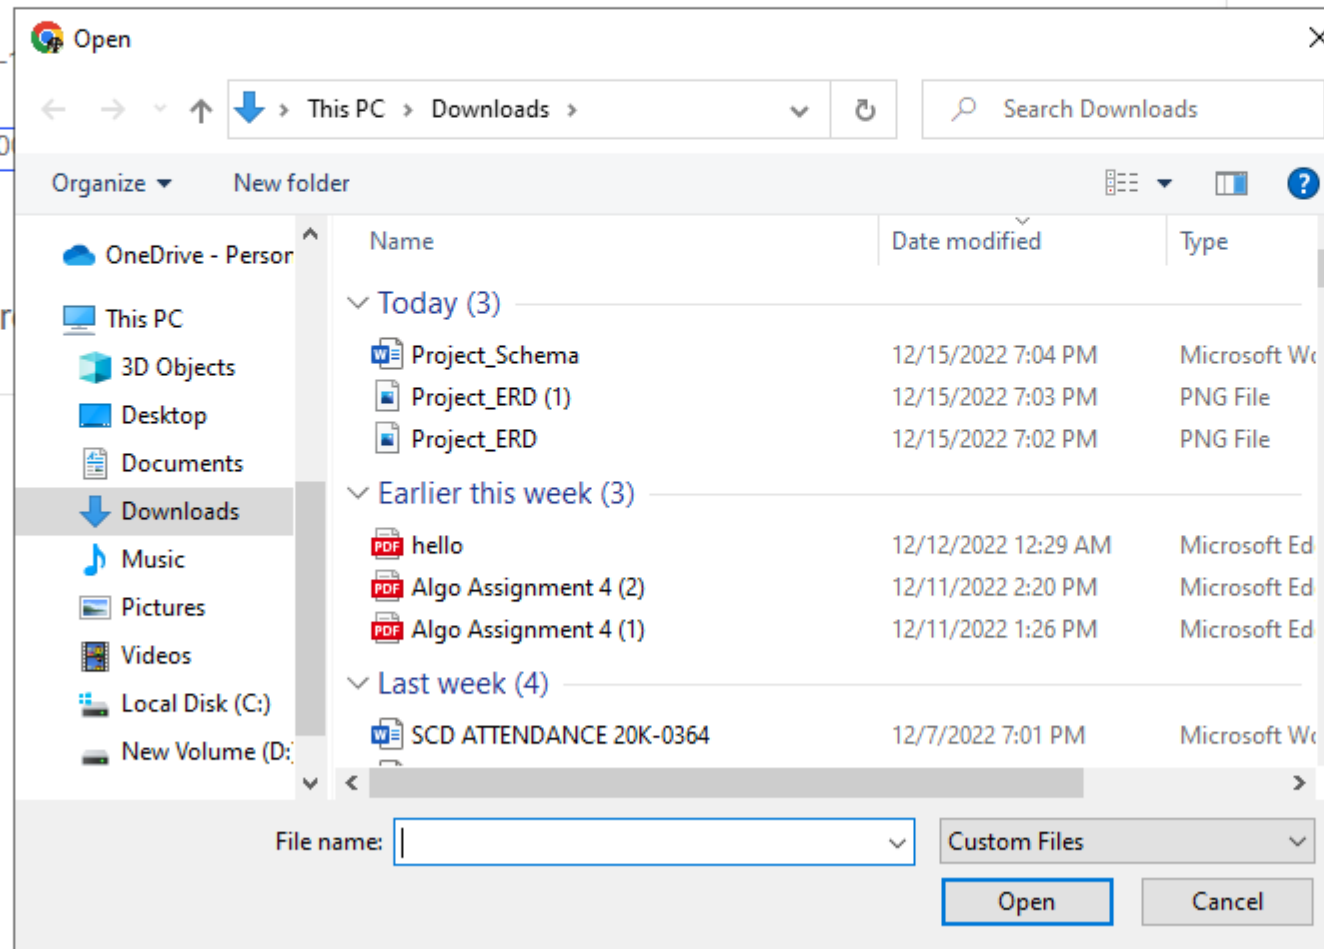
Open

This PC > Downloads >

Search Downloads

Organize ▾ New folder

OneDrive - Persor

This PC

3D Objects

Desktop

Documents

Downloads

Music

Pictures

Videos

Local Disk (C:)

New Volume (D:

| Name | Date modified | Type |
|---|---|---|
| Today (3) | | |
| Project_Schema | 12/15/2022 7:04 PM | Microsoft Wo |
| Project_ERD (1) | 12/15/2022 7:03 PM | PNG File |
| Project_ERD | 12/15/2022 7:02 PM | PNG File |
| Earlier this week (3) | | |
| hello | 12/12/2022 12:29 AM | Microsoft Ed |
| Algo Assignment 4 (2) | 12/11/2022 2:20 PM | Microsoft Ed |
| Algo Assignment 4 (1) | 12/11/2022 1:26 PM | Microsoft Ed |
| Last week (4) | | |
| SCD ATTENDANCE 20K-0364 | 12/7/2022 7:01 PM | Microsoft Wo |

File name:

Custom Files

Open

Cancel